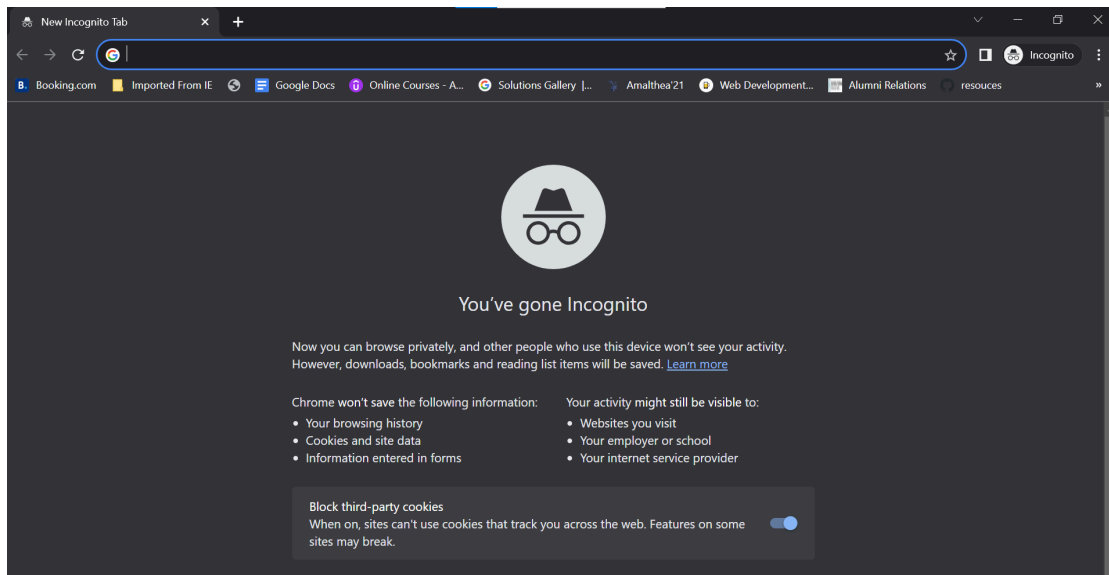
New Incognito Tab ×

+

Incognito

B. Booking.com   Imported From IE   Google Docs   Online Courses - A...   Solutions Gallery |...   Amalthea'21   Web Development...   Alumni Relations   resouces   »

You've gone Incognito

Now you can browse privately, and other people who use this device won't see your activity. However, downloads, bookmarks and reading list items will be saved. Learn more

Chrome won't save the following information:
• Your browsing history
• Cookies and site data
• Information entered in forms

Your activity might still be visible to:
• Websites you visit
• Your employer or school
• Your internet service provider

Block third-party cookies
When on, sites can't use cookies that track you across the web. Features on some sites may break.